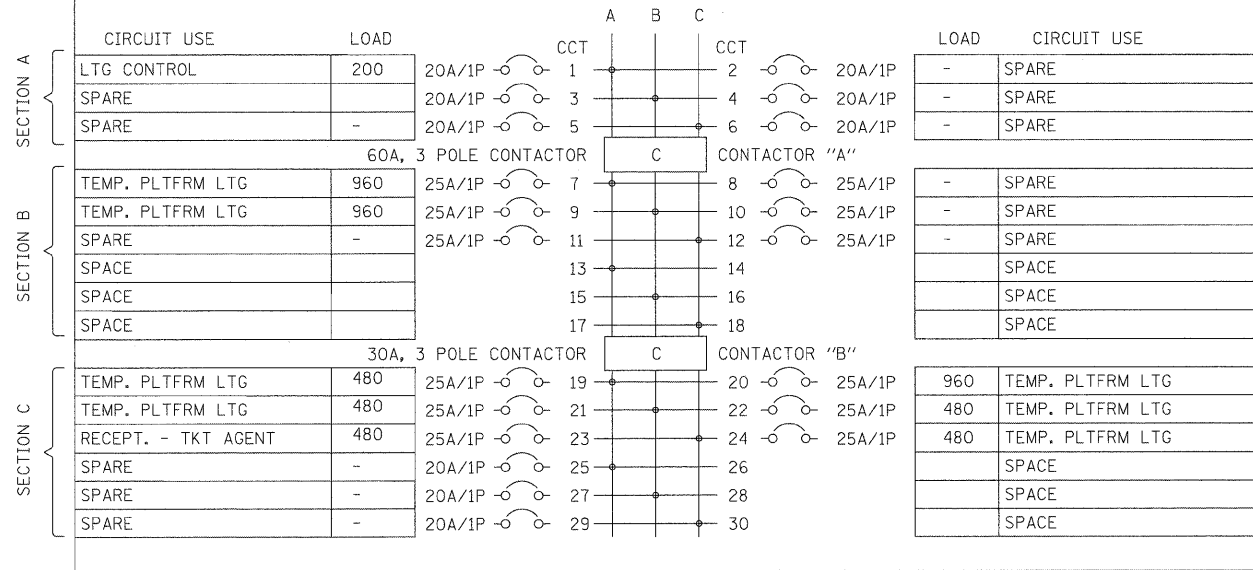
A B C

SECTION A

| CIRCUIT USE | LOAD | | CCT | CCT | | LOAD | CIRCUIT USE |
|---|---|---|---|---|---|---|---|
| LTG CONTROL | 200 | 20A/1P | 1 | 2 | 20A/1P | - | SPARE |
| SPARE | | 20A/1P | 3 | 4 | 20A/1P | - | SPARE |
| SPARE | - | 20A/1P | 5 | 6 | 20A/1P | - | SPARE |

60A, 3 POLE CONTACTOR C CONTACTOR "A"

SECTION B

| CIRCUIT USE | LOAD | | CCT | CCT | | LOAD | CIRCUIT USE |
|---|---|---|---|---|---|---|---|
| TEMP. PLTFRM LTG | 960 | 25A/1P | 7 | 8 | 25A/1P | - | SPARE |
| TEMP. PLTFRM LTG | 960 | 25A/1P | 9 | 10 | 25A/1P | - | SPARE |
| SPARE | - | 25A/1P | 11 | 12 | 25A/1P | - | SPARE |
| SPACE | | | 13 | 14 | | | SPACE |
| SPACE | | | 15 | 16 | | | SPACE |
| SPACE | | | 17 | 18 | | | SPACE |

30A, 3 POLE CONTACTOR C CONTACTOR "B"

SECTION C

| CIRCUIT USE | LOAD | | CCT | CCT | | LOAD | CIRCUIT USE |
|---|---|---|---|---|---|---|---|
| TEMP. PLTFRM LTG | 480 | 25A/1P | 19 | 20 | 25A/1P | 960 | TEMP. PLTFRM LTG |
| TEMP. PLTFRM LTG | 480 | 25A/1P | 21 | 22 | 25A/1P | 480 | TEMP. PLTFRM LTG |
| RECEPT. - TKT AGENT | 480 | 25A/1P | 23 | 24 | 25A/1P | 480 | TEMP. PLTFRM LTG |
| SPARE | - | 20A/1P | 25 | 26 | | | SPACE |
| SPARE | - | 20A/1P | 27 | 28 | | | SPACE |
| SPARE | - | 20A/1P | 29 | 30 | | | SPACE |